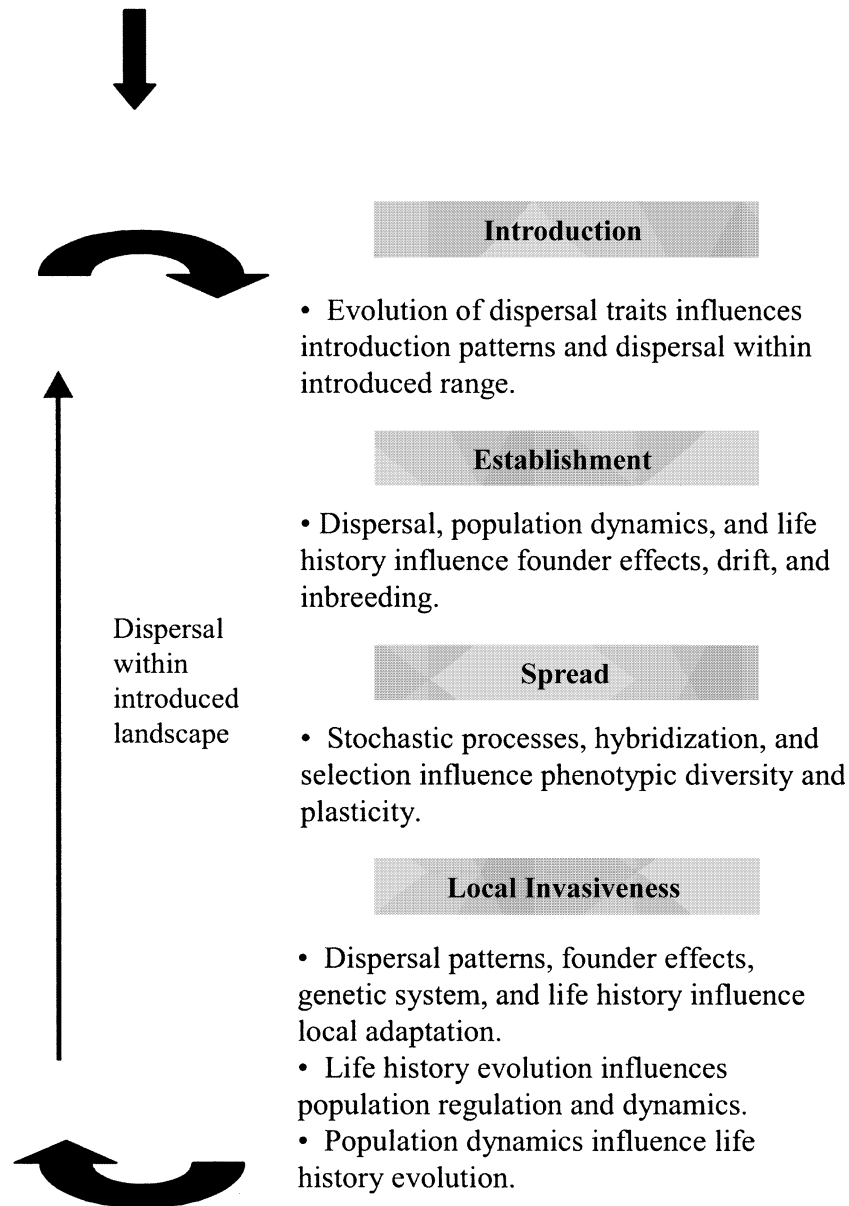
Introduction

• Evolution of dispersal traits influences introduction patterns and dispersal within introduced range.

Establishment

• Dispersal, population dynamics, and life history influence founder effects, drift, and inbreeding.

Dispersal within introduced landscape

Spread

• Stochastic processes, hybridization, and selection influence phenotypic diversity and plasticity.

Local Invasiveness

• Dispersal patterns, founder effects, genetic system, and life history influence local adaptation.
• Life history evolution influences population regulation and dynamics.
• Population dynamics influence life history evolution.